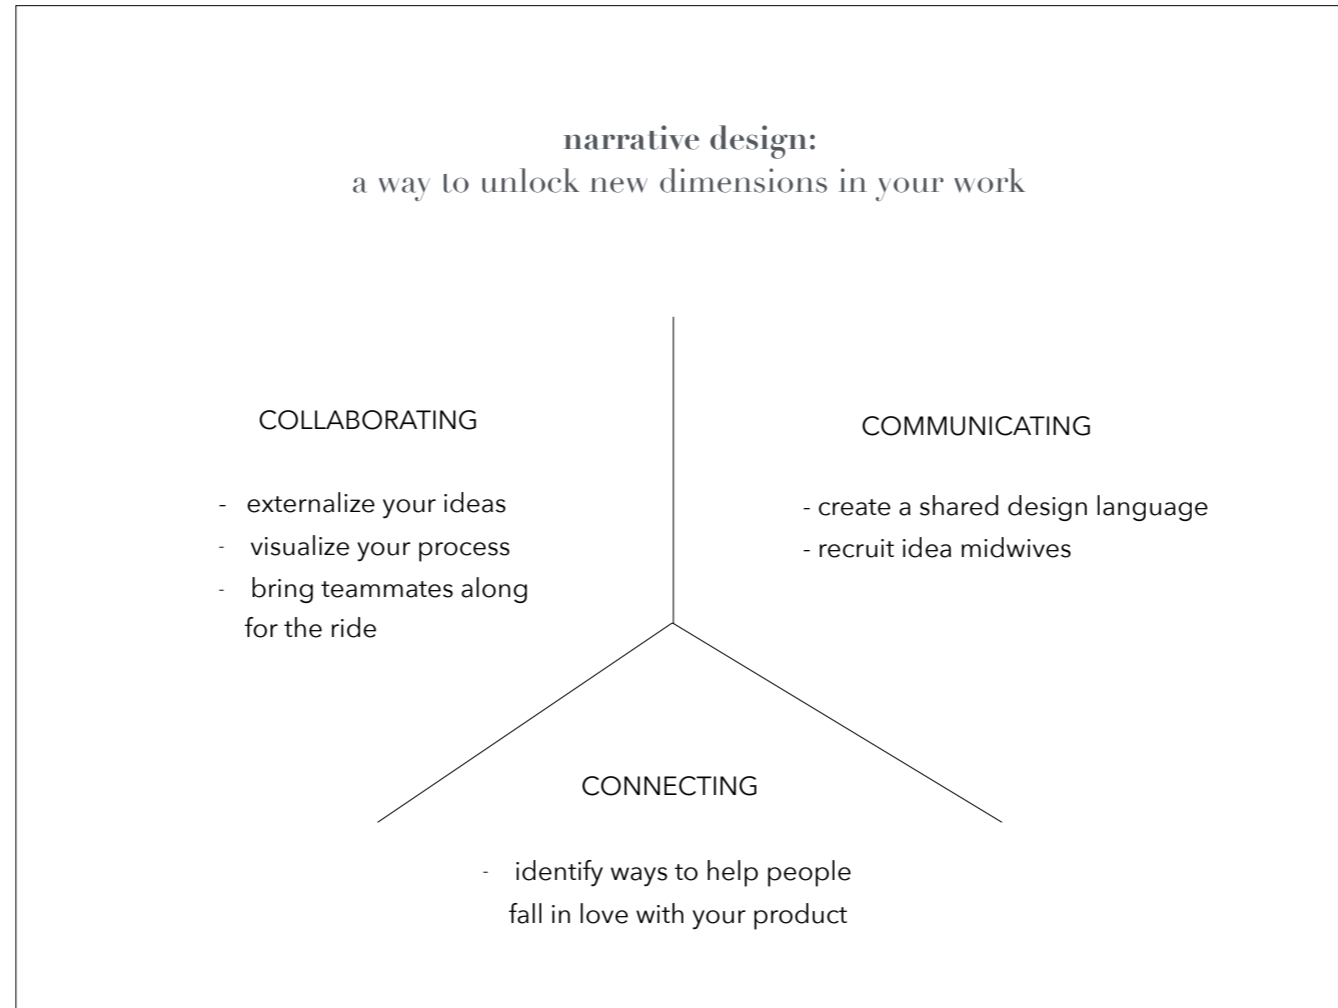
narrative design:
a way to unlock new dimensions in your work

COLLABORATING

- externalize your ideas
- visualize your process
- bring teammates along for the ride

COMMUNICATING

- create a shared design language
- recruit idea midwives

CONNECTING

- identify ways to help people fall in love with your product